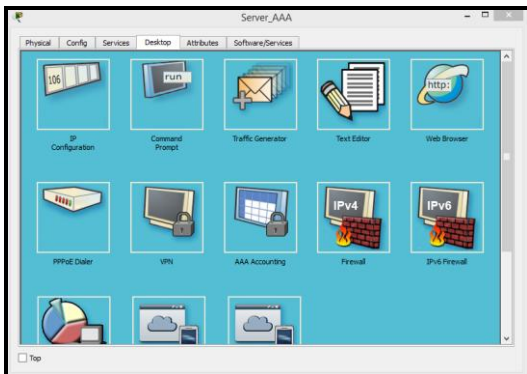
Server_AAA

Physical | Config | Services | Desktop | Attributes | Software/Services

106

IP Configuration

run

Command Prompt

Traffic Generator

Text Editor

http:

Web Browser

PPPoE Dialer

VPN

AAA Accounting

IPv4

Firewall

IPv6

IPv6 Firewall

Top